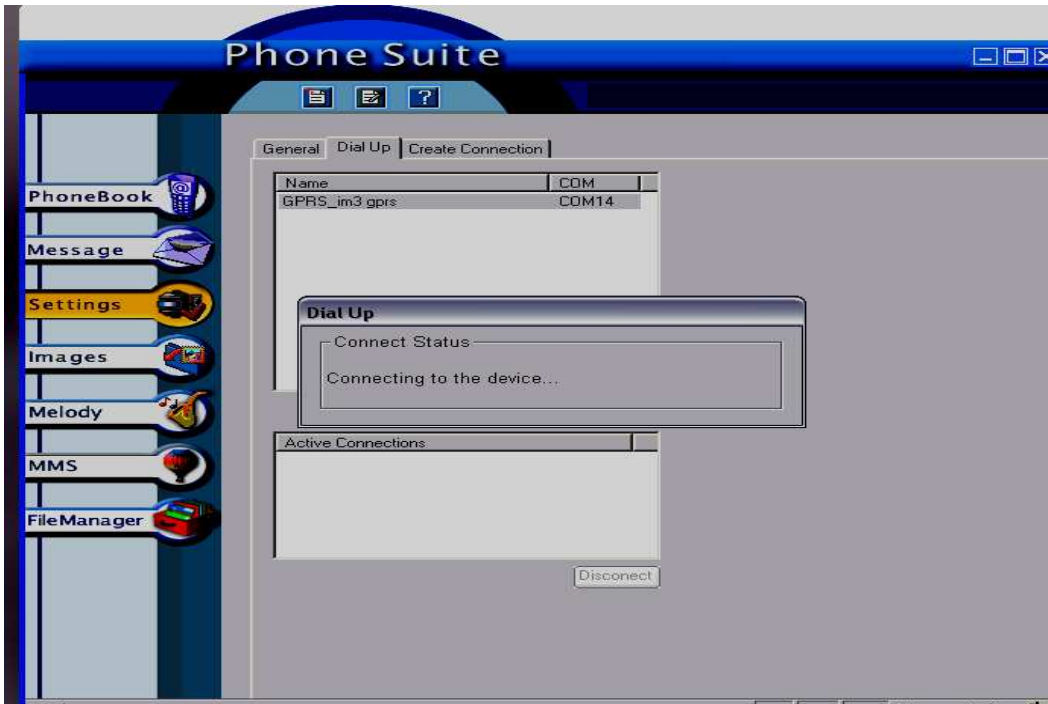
Phone Suite

?

PhoneBook
Message
Settings
Images
Melody
MMS
FileManager

General | Dial Up | Create Connection

| Name | COM |
|---|---|
| GPRS_im3 gprs | COM14 |

Dial Up
Connect Status
Connecting to the device...

Active Connections

Disconect